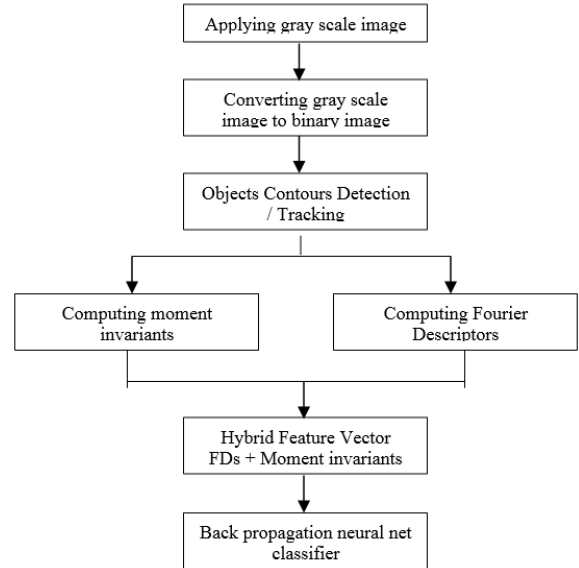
Applying gray scale image

Converting gray scale image to binary image

Objects Contours Detection / Tracking

Computing moment invariants

Computing Fourier Descriptors

Hybrid Feature Vector FDs + Moment invariants

Back propagation neural net classifier